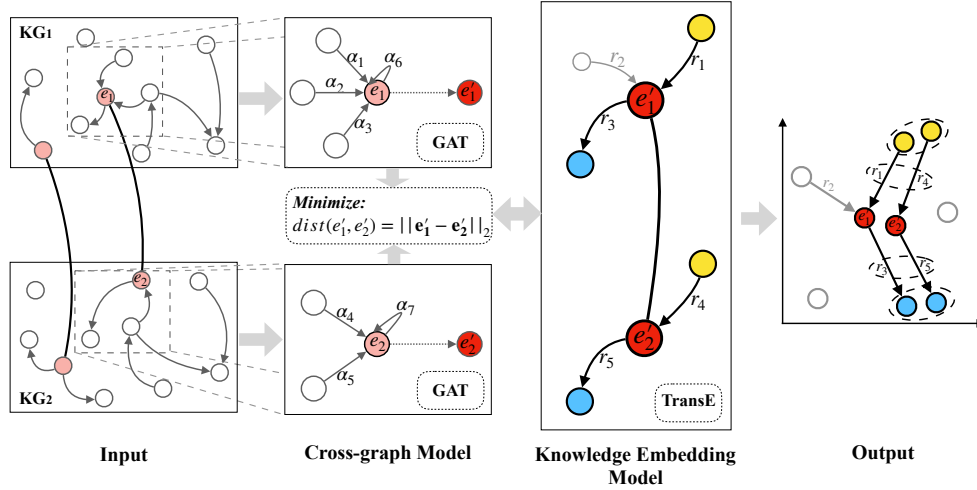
KG$_1$

$e_1$

$\alpha_1$ $\alpha_6$

$\alpha_2$

$e_1$

$e_1'$

$\alpha_3$

GAT

Minimize:

$dist(e_1', e_2') = ||\mathbf{e_1'} - \mathbf{e_2'}||_2$

$e_2$

$\alpha_4$ $\alpha_7$

$e_2$

$e_2'$

$\alpha_5$

GAT

KG$_2$

$r_2$

$r_1$

$e_1'$

$r_3$

$r_4$

$e_2'$

$r_5$

TransE

$r_1$

$r_2$

$r_4$

$e_1$

$e_2$

$r_3$

$r_5$

Input

Cross-graph Model

Knowledge Embedding Model

Output